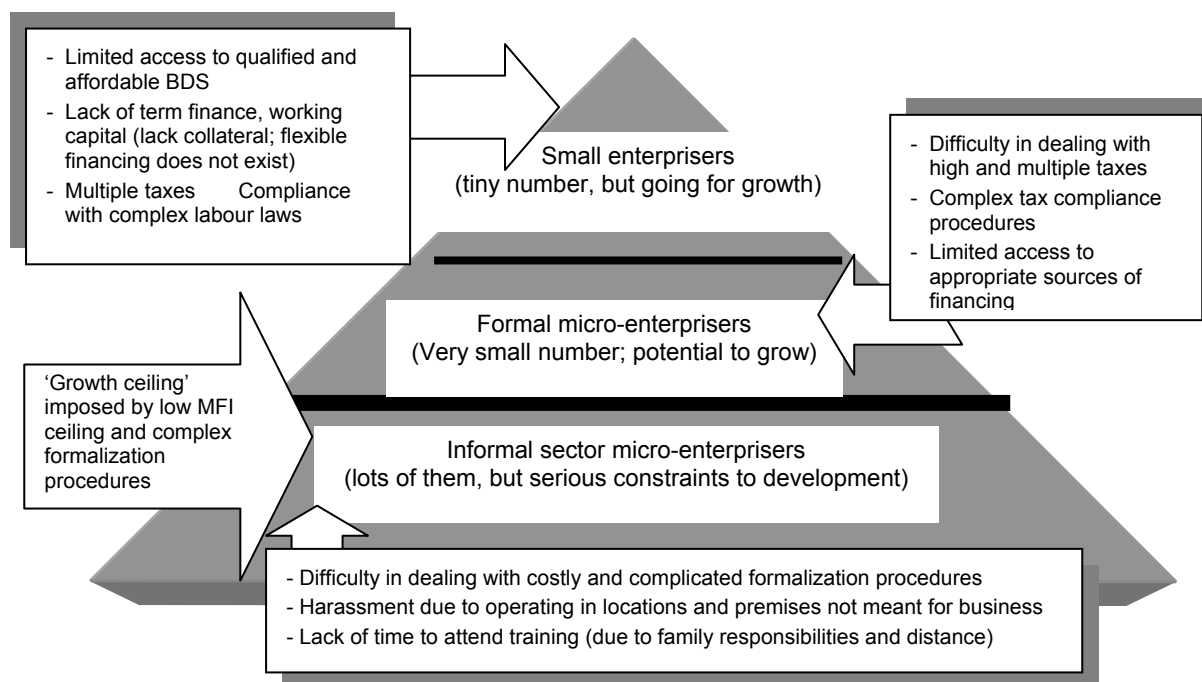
- Limited access to qualified and affordable BDS
- Lack of term finance, working capital (lack collateral; flexible financing does not exist)
- Multiple taxes Compliance with complex labour laws

Small enterprisers
(tiny number, but going for growth)

- Difficulty in dealing with high and multiple taxes
- Complex tax compliance procedures
- Limited access to appropriate sources of financing

Formal micro-enterprisers
(Very small number; potential to grow)

'Growth ceiling' imposed by low MFI ceiling and complex formalization procedures

Informal sector micro-enterprisers
(lots of them, but serious constraints to development)

- Difficulty in dealing with costly and complicated formalization procedures
- Harassment due to operating in locations and premises not meant for business
- Lack of time to attend training (due to family responsibilities and distance)